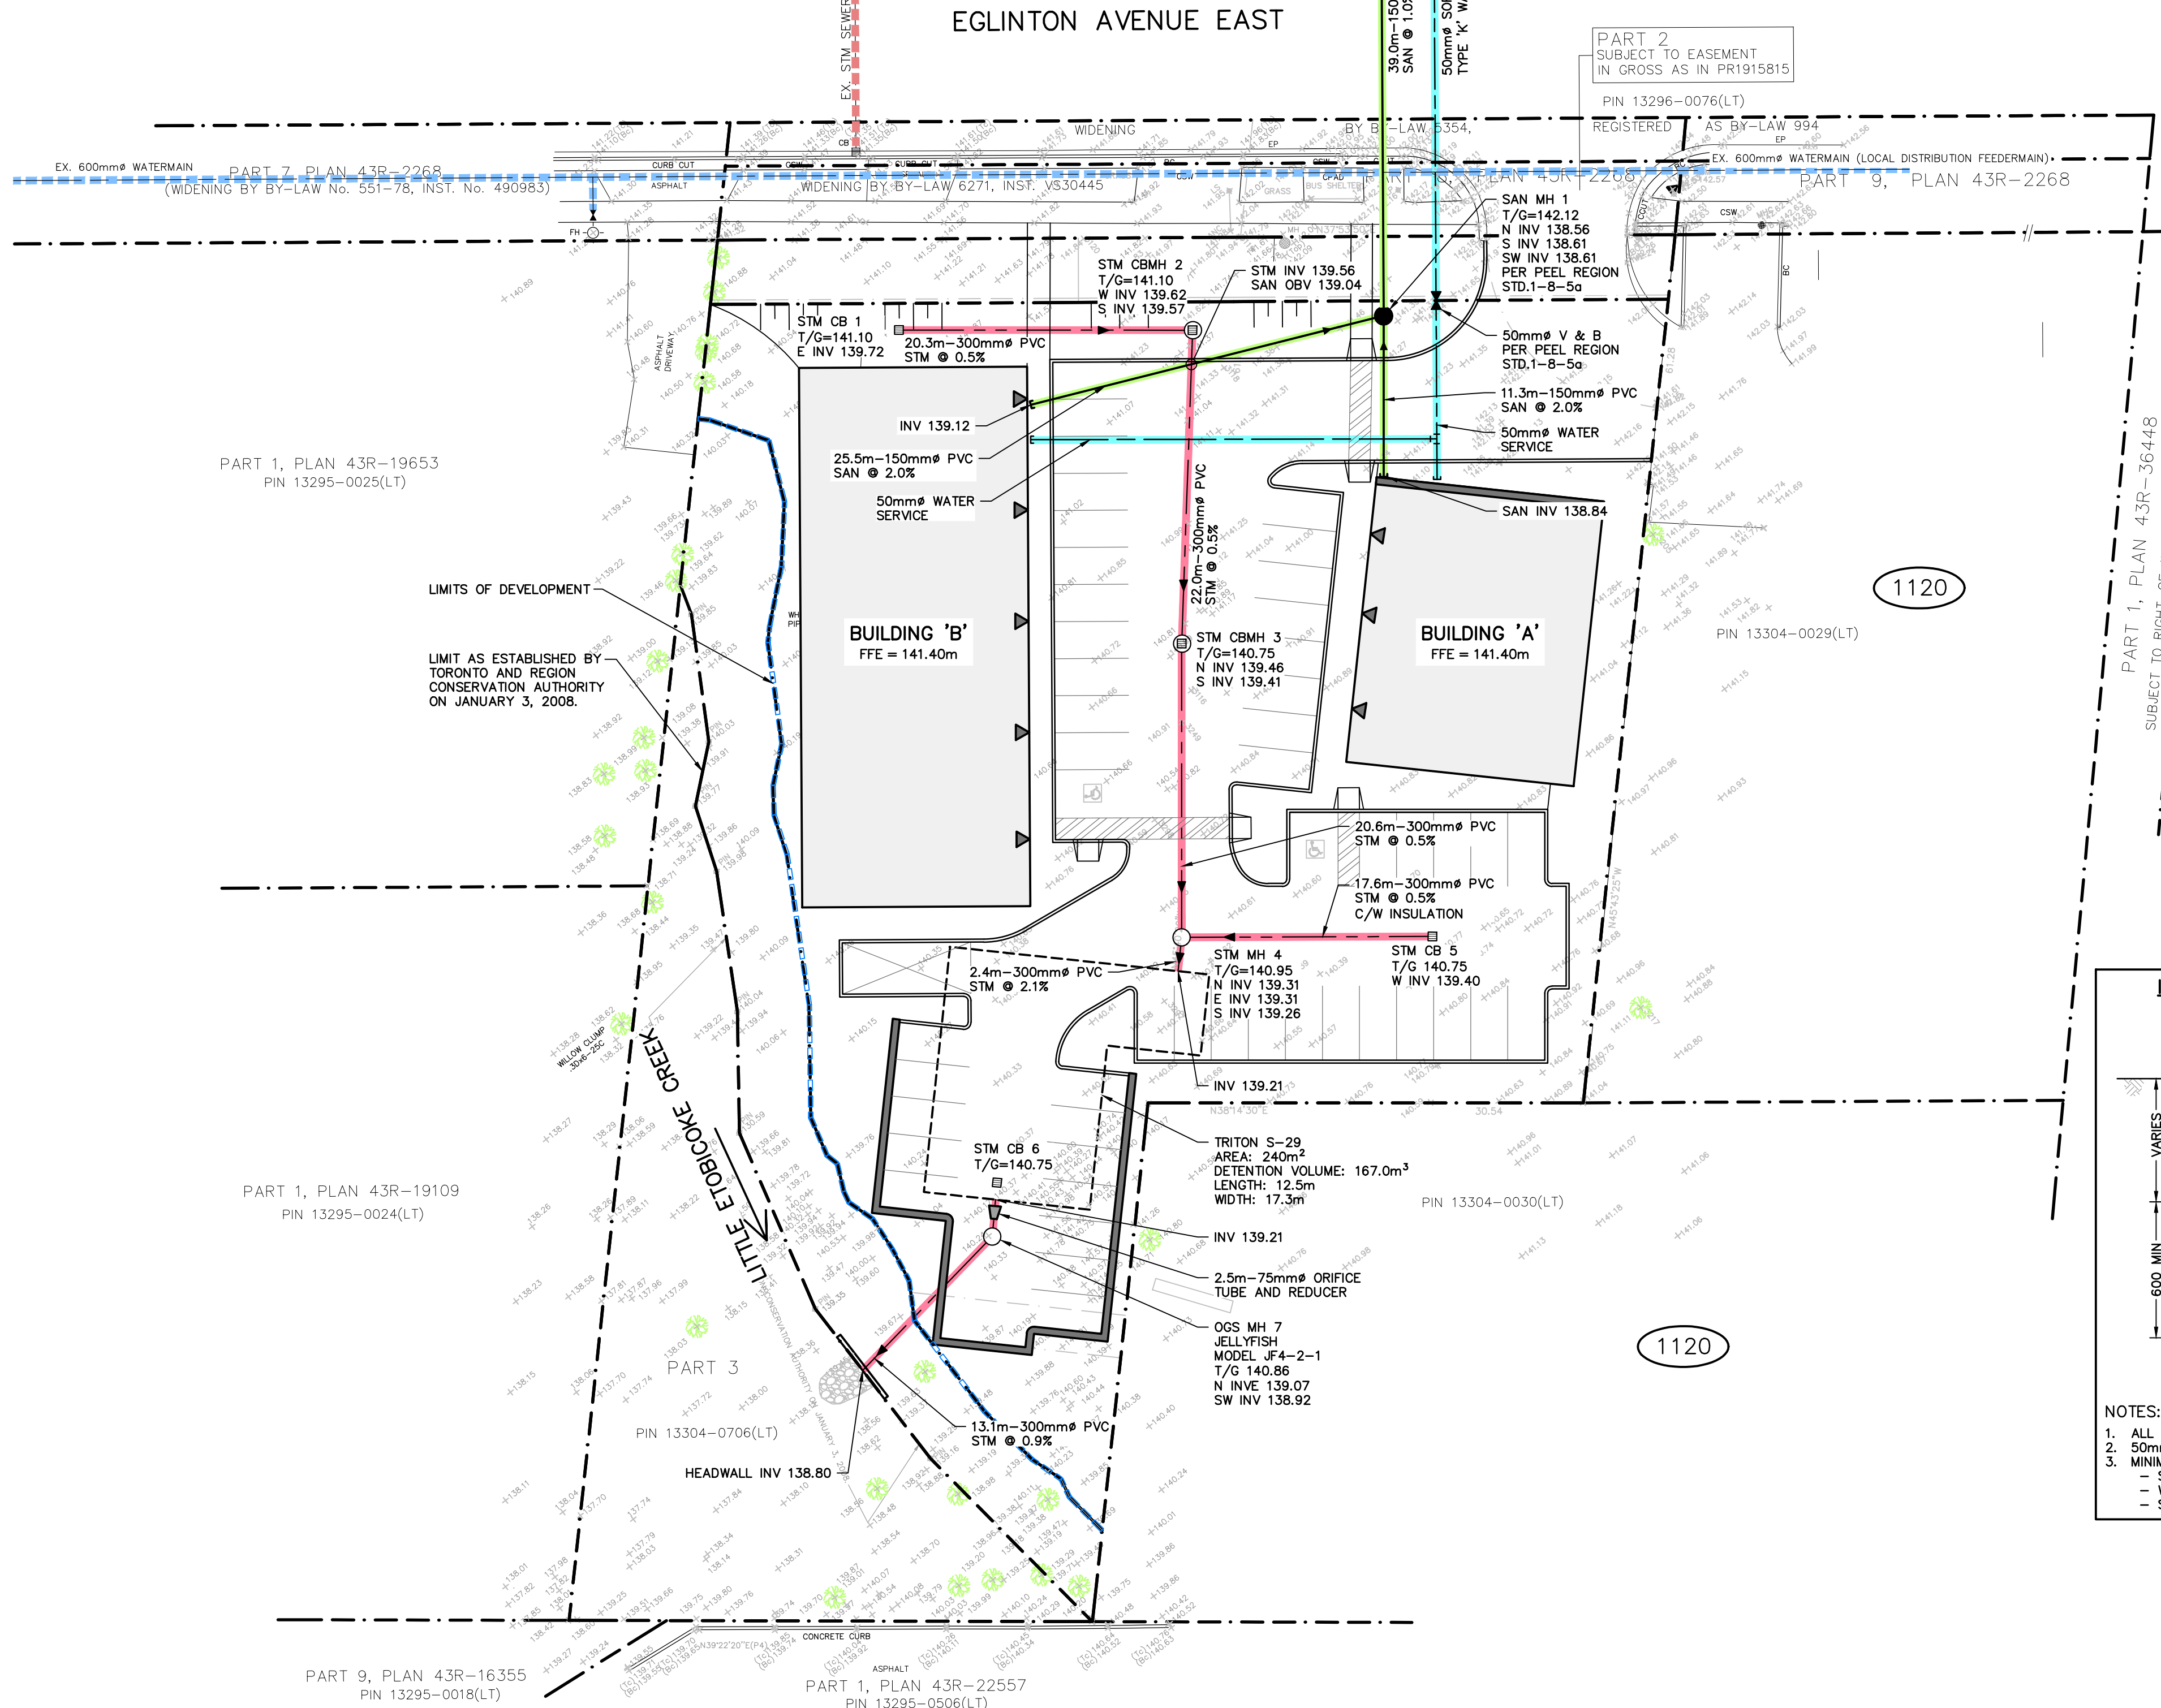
EGLINTON AVENUE EAST

EX. STM SEWER

39.0m–150
SAN @ 1.0

50mmø SO
TYPE 'K' W

PART 2
SUBJECT TO EASEMENT
IN GROSS AS IN PR1915815

PIN 13296–0076(LT)

REGISTERED AS BY–LAW 994

WIDENING BY BY–LAW 5354,

EX. 600mmø WATERMAIN

PART 7, PLAN 43R–2268
(WIDENING BY BY–LAW No. 551–78, INST. No. 490983)

WIDENING BY BY–LAW 6271, INST. VS30445

EX. 600mmø WATERMAIN (LOCAL DISTRIBUTION FEEDERMAIN)

PART 9, PLAN 43R–2268

CURB CUT
ASPHALT
CB
FH
GRASS
BUS SHELTER
CSW
BC

SAN MH 1
T/G=142.12
N INV 138.56
S INV 138.61
SW INV 138.61
PER PEEL REGION
STD.1–8–5a

STM CBMH 2
T/G=141.10
W INV 139.62
S INV 139.57

STM INV 139.56
SAN OBV 139.04

STM CB 1
T/G=141.10
E INV 139.72

20.3m–300mmø PVC
STM @ 0.5%

50mmø V & B
PER PEEL REGION
STD.1–8–5a

11.3m–150mmø PVC
SAN @ 2.0%

50mmø WATER
SERVICE

INV 139.12

25.5m–150mmø PVC
SAN @ 2.0%

50mmø WATER
SERVICE

SAN INV 138.84

PART 1, PLAN 43R–19653
PIN 13295–0025(LT)

ASPHALT DRIVEWAY

LIMITS OF DEVELOPMENT

LIMIT AS ESTABLISHED BY
TORONTO AND REGION
CONSERVATION AUTHORITY
ON JANUARY 3, 2008.

BUILDING 'B'
FFE = 141.40m

22.0m–300mmø PVC
STM @ 0.5%

STM CBMH 3
T/G=140.75
N INV 139.46
S INV 139.41

BUILDING 'A'
FFE = 141.40m

1120

PIN 13304–0029(LT)

PART 1, PLAN 43R–36448
SUBJECT TO RIGHT OF

20.6m–300mmø PVC
STM @ 0.5%

17.6m–300mmø PVC
STM @ 0.5%
C/W INSULATION

2.4m–300mmø PVC
STM @ 2.1%

STM MH 4
T/G=140.95
N INV 139.31
E INV 139.31
S INV 139.26

STM CB 5
T/G 140.75
W INV 139.40

WILLOW CLUMP

LITTLE ETOBICOKE CREEK

INV 139.21

N38°14'30"E
30.54

TRITON S–29
AREA: 240m$^2$
DETENTION VOLUME: 167.0m$^3$
LENGTH: 12.5m
WIDTH: 17.3m

PART 1, PLAN 43R–19109
PIN 13295–0024(LT)

STM CB 6
T/G=140.75

INV 139.21

2.5m–75mmø ORIFICE
TUBE AND REDUCER

PIN 13304–0030(LT)

OGS MH 7
JELLYFISH
MODEL JF4–2–1
T/G 140.86
N INVE 139.07
SW INV 138.92

1120

PART 3

PIN 13304–0706(LT)

CONSERVATION AUTHORITY ON JANUARY 3

13.1m–300mmø PVC
STM @ 0.9%

HEADWALL INV 138.80

VARIES
600 MIN

NOTES:
1. ALL
2. 50mr
3. MINIM

N39°22'20"E(P4)
CONCRETE CURB
ASPHALT

PART 9, PLAN 43R–16355
PIN 13295–0018(LT)

PART 1, PLAN 43R–22557
PIN 13295–0506(LT)